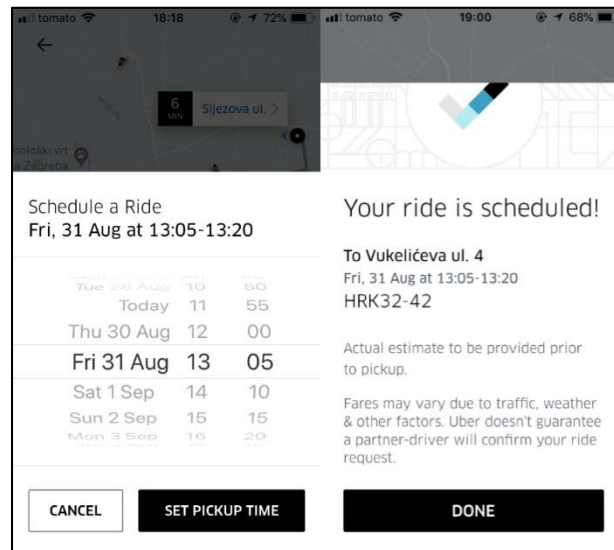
tomato 18:18 72%

6 MIN Sljezova ul. >

ološki vrt
a Zagreba

Schedule a Ride
Fri, 31 Aug at 13:05-13:20

| | | |
|---|---|---|
| Tue 28 Aug | 10 | 50 |
| Today | 11 | 55 |
| Thu 30 Aug | 12 | 00 |
| Fri 31 Aug | 13 | 05 |
| Sat 1 Sep | 14 | 10 |
| Sun 2 Sep | 15 | 15 |
| Mon 3 Sep | 16 | 20 |

CANCEL

SET PICKUP TIME

tomato 19:00 68%

Your ride is scheduled!

To Vukelićeva ul. 4
Fri, 31 Aug at 13:05-13:20
HRK32-42

Actual estimate to be provided prior to pickup.

Fares may vary due to traffic, weather & other factors. Uber doesn't guarantee a partner-driver will confirm your ride request.

DONE